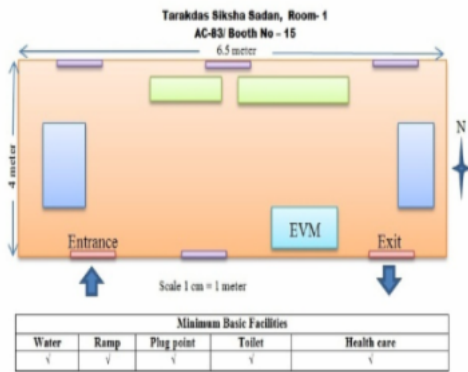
Tarakdas Siksha Sadan, Room- 1
AC-83/ Booth No - 15

6.5 meter

4 meter

N

EVM

Entrance

Exit

Scale 1 cm = 1 meter

| Minimum Basic Facilities | | | | |
|---|---|---|---|---|
| Water | Ramp | Plug point | Toilet | Health care |
| √ | √ | √ | √ | √ |